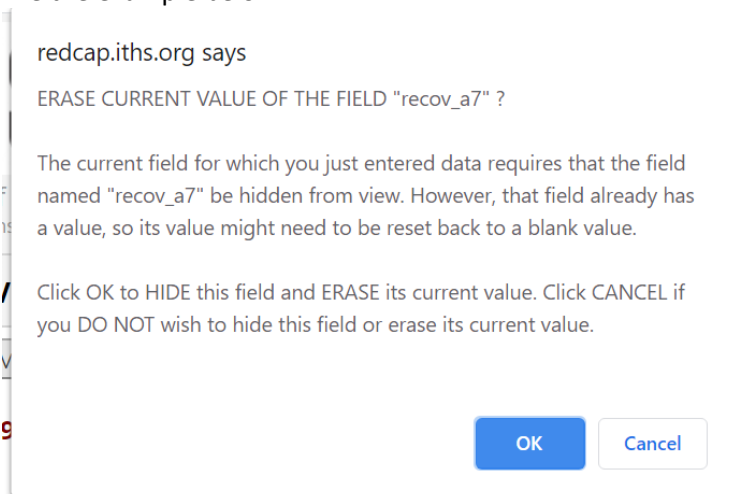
redcap.iths.org says

ERASE CURRENT VALUE OF THE FIELD "recov_a7" ?

The current field for which you just entered data requires that the field named "recov_a7" be hidden from view. However, that field already has a value, so its value might need to be reset back to a blank value.

Click OK to HIDE this field and ERASE its current value. Click CANCEL if you DO NOT wish to hide this field or erase its current value.

OK

Cancel